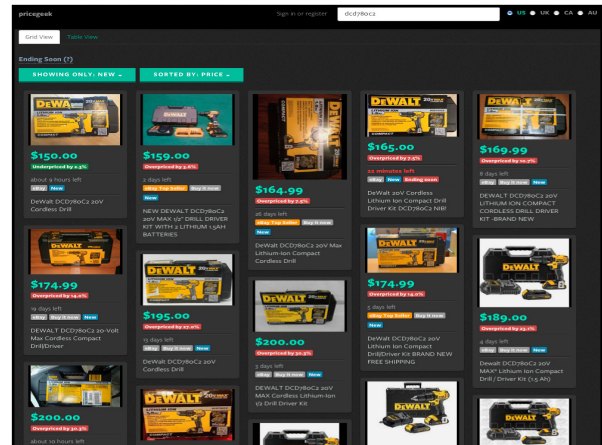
pricegeek

Sign in or register

dcd780c2

US • UK • CA • AU

Grid View

Table View

Ending Soon (?)

SHOWING ONLY: NEW

SORTED BY: PRICE

$150.00

Underpriced by 9.3%

about 4 hours left

eBay New

DeWalt DCD780C2 20V Cordless Drill

$174.99

Overpriced by 14.0%

19 days left

eBay Buy It now New

DEWALT DCD780C2 20-Volt Max Cordless Compact Drill/Driver

$200.00

Overpriced by 30.3%

about 10 hours left

$159.00

Overpriced by 3.6%

3 days left

eBay Top Seller Buy It now New

NEW DEWALT DCD780C2 20V MAX 1/2" DRILL DRIVER KIT WITH 2 LITHIUM 1.5AH BATTERIES

$195.00

Overpriced by 27.0%

13 days left

eBay Buy It now New

DeWalt DCD780C2 20V Cordless Drill

$164.99

Overpriced by 7.5%

26 days left

eBay Top Seller Buy It now New

DeWalt DCD780C2 20V Max Lithium-Ion Compact Cordless Drill

$200.00

Overpriced by 30.3%

3 days left

eBay Buy It now New

DEWALT DCD780C2 20V MAX Cordless Lithium-Ion 1/2 Drill Driver Kit

$165.00

Overpriced by 7.5%

22 minutes left

eBay New Ending soon

DeWalt 20V Cordless Lithium Ion Compact Drill Driver Kit DCD780C2 NIB!

$174.99

Overpriced by 14.0%

5 days left

eBay Top Seller Buy It now

New

DEWALT DCD780C2 20V Lithium Ion Compact Drill/Driver Kit BRAND NEW FREE SHIPPING

$169.99

Overpriced by 10.7%

8 days left

eBay Buy It now New

DEWALT DCD780C2 20V LITHIUM ION COMPACT CORDLESS DRILL DRIVER KIT -BRAND NEW

$189.00

Overpriced by 23.1%

4 days left

eBay Buy It now New

Dewalt DCD780C2 20V MAX* Lithium Ion Compact Drill / Driver Kit (1.5 Ah)